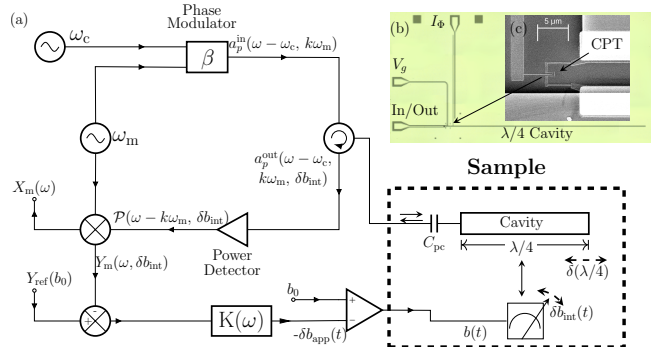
(a)

$\omega_c$

Phase Modulator

$\beta$

$a_p^{\mathrm{in}}(\omega-\omega_c, k\omega_m)$

(b) $I_\Phi$

(c) 5 μm

CPT

$V_g$

In/Out

$\lambda/4$ Cavity

$\omega_m$

$a_p^{\mathrm{out}}(\omega-\omega_c,$ $k\omega_m, \delta b_{\mathrm{int}})$

Sample

$X_m(\omega)$

$\mathcal{P}(\omega-k\omega_m, \delta b_{\mathrm{int}})$

Power Detector

$C_{\mathrm{pc}}$

Cavity

$\lambda/4$

$\delta(\lambda/4)$

$Y_m(\omega, \delta b_{\mathrm{int}})$

$Y_{\mathrm{ref}}(b_0)$

$b_0$

+

+

-

$\mathrm{K}(\omega)$

$-\delta b_{\mathrm{app}}(t)$

$b(t)$

$\delta b_{\mathrm{int}}(t)$